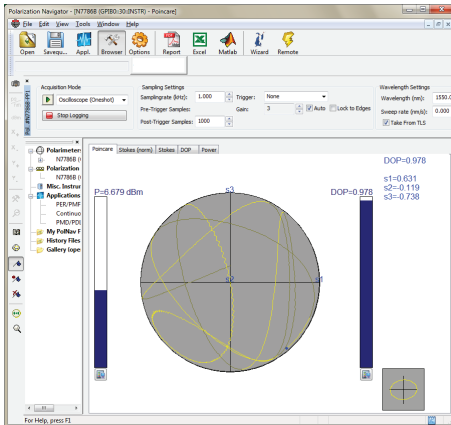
Polarization Navigator - [N7786B (GPIB0::30::INSTR) - Poincare]

File Edit View Tools Window Help

Open Savequ... Appl. Browser Options Report Excel Matlab Wizard Remote

Acquisition Mode
Oscilloscope (Oneshot)
Stop Logging

Sampling Settings
Samplingrate (kHz): 1.000
Pre-Trigger Samples:
Post-Trigger Samples: 1000
Trigger: None
Gain: 3
Auto
Lock to Edges

Wavelength Settings
Wavelength (nm): 1550.
Sweep rate (nm/s): 0.000
Take From TLS

Polarimeter
N7786B
Polarization
N7786B
Misc. Instru
Applications
PER/PMF
Continuo
PMD/PDL
My PolNav F
History Files
Gallery (ope

Poincare | Stokes (norm) | Stokes | DOP | Power

P=6.679 dBm
DOP=0.978
DOP=0.978

s1=0.631
s2=-0.119
s3=0.738

s3
s2
s1

For Help, press F1